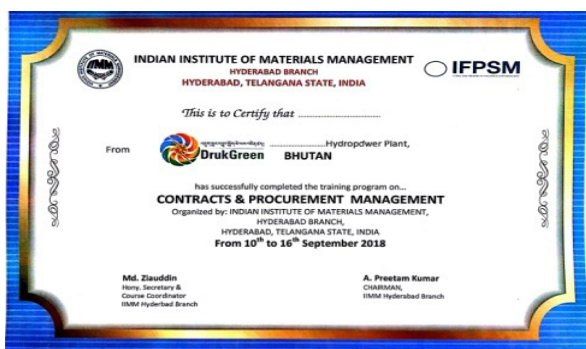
IIMM

INDIAN INSTITUTE OF MATERIALS MANAGEMENT
HYDERABAD BRANCH
HYDERABAD, TELANGANA STATE, INDIA

IFPSM

This is to Certify that ..............................

From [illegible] DrukGreen ......................Hydropdwer Plant, BHUTAN

has successfully completed the training program on...

CONTRACTS & PROCUREMENT MANAGEMENT

Organized by: INDIAN INSTITUTE OF MATERIALS MANAGEMENT, HYDERABAD BRANCH, HYDERABAD, TELANGANA STATE, INDIA

From 10$^{th}$ to 16$^{th}$ September 2018

Md. Ziauddin
Hony. Secretary &
Course Coordinator
IIMM Hyderbad Branch

A. Preetam Kumar
CHAIRMAN,
IIMM Hyderabad Branch